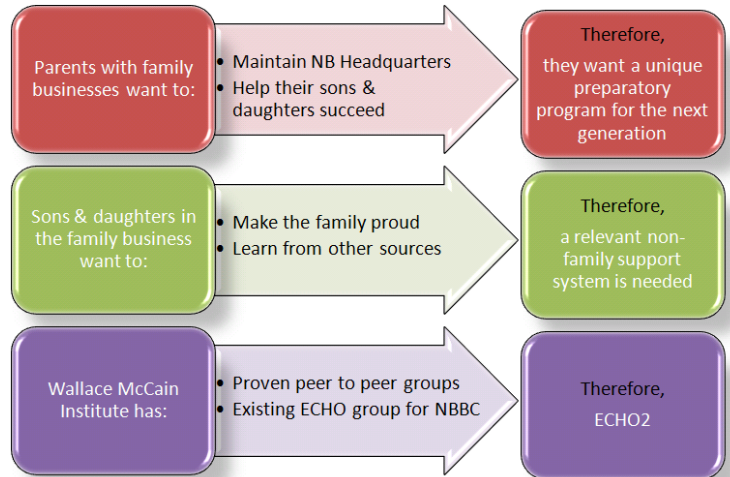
Parents with family businesses want to:

- Maintain NB Headquarters
- Help their sons & daughters succeed

Therefore,

they want a unique preparatory program for the next generation

Sons & daughters in the family business want to:

- Make the family proud
- Learn from other sources

Therefore,

a relevant non-family support system is needed

Wallace McCain Institute has:

- Proven peer to peer groups
- Existing ECHO group for NBBC

Therefore,

ECHO2